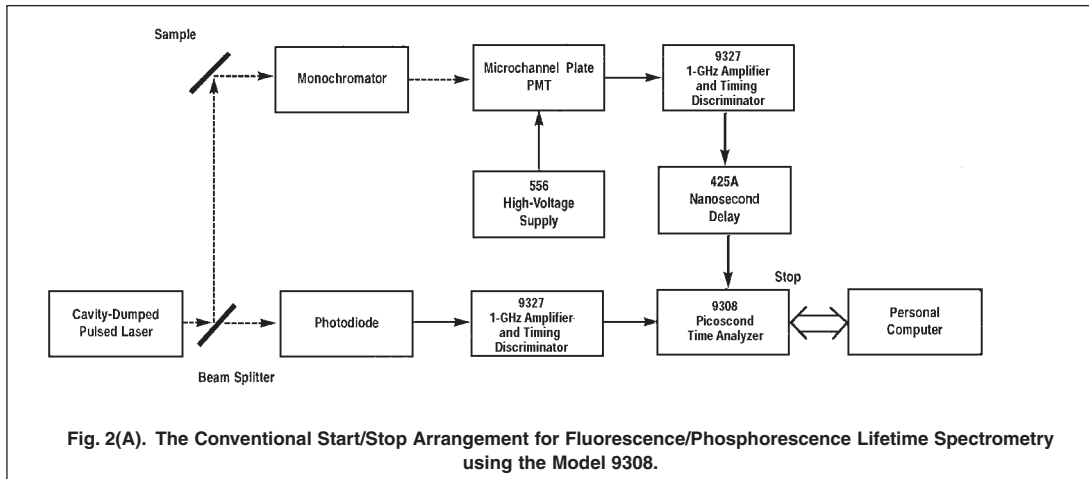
Sample

Monochromator

Microchannel Plate PMT

9327 1-GHz Amplifier and Timing Discriminator

556 High-Voltage Supply

425A Nanosecond Delay

Stop

Cavity-Dumped Pulsed Laser

Photodiode

9327 1-GHz Amplifier and Timing Discriminator

9308 Picoscond Time Analyzer

Personal Computer

Beam Splitter

Fig. 2(A). The Conventional Start/Stop Arrangement for Fluorescence/Phosphorescence Lifetime Spectrometry using the Model 9308.